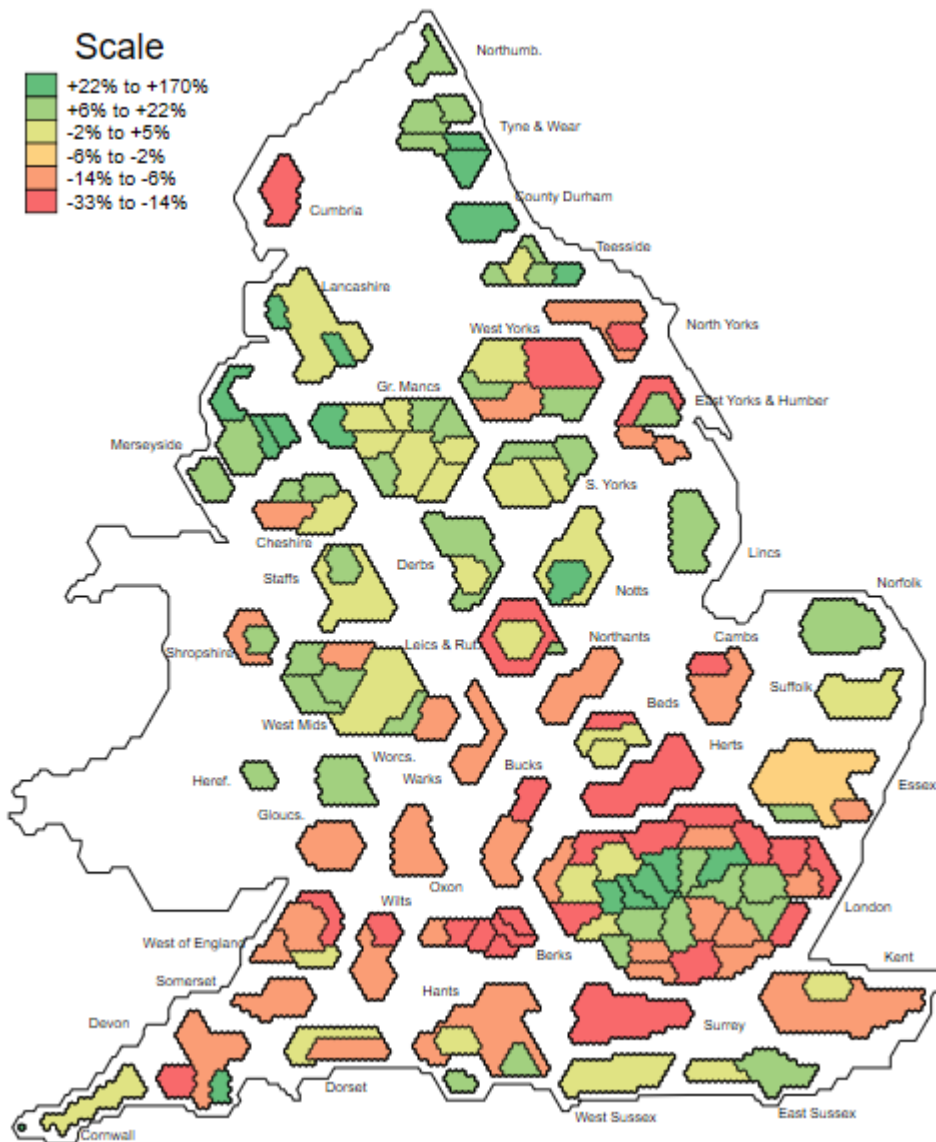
Scale
+22% to +170%
+6% to +22%
-2% to +5%
-6% to -2%
-14% to -6%
-33% to -14%

Northumb.
Tyne & Wear
County Durham
Cumbria
Teesside
Lancashire
West Yorks
North Yorks
Gr. Mancs
East Yorks & Humber
Merseyside
S. Yorks
Cheshire
Lincs
Staffs
Derbs
Notts
Norfolk
Shropshire
Leics & Rut
Northants
Cambs
Suffolk
West Mids
Beds
Herts
Worcs.
Heref.
Warks
Bucks
Essex
Gloucs.
Oxon
London
Wilts
West of England
Berks
Kent
Somerset
Hants
Surrey
Devon
Dorset
West Sussex
East Sussex
Cornwall